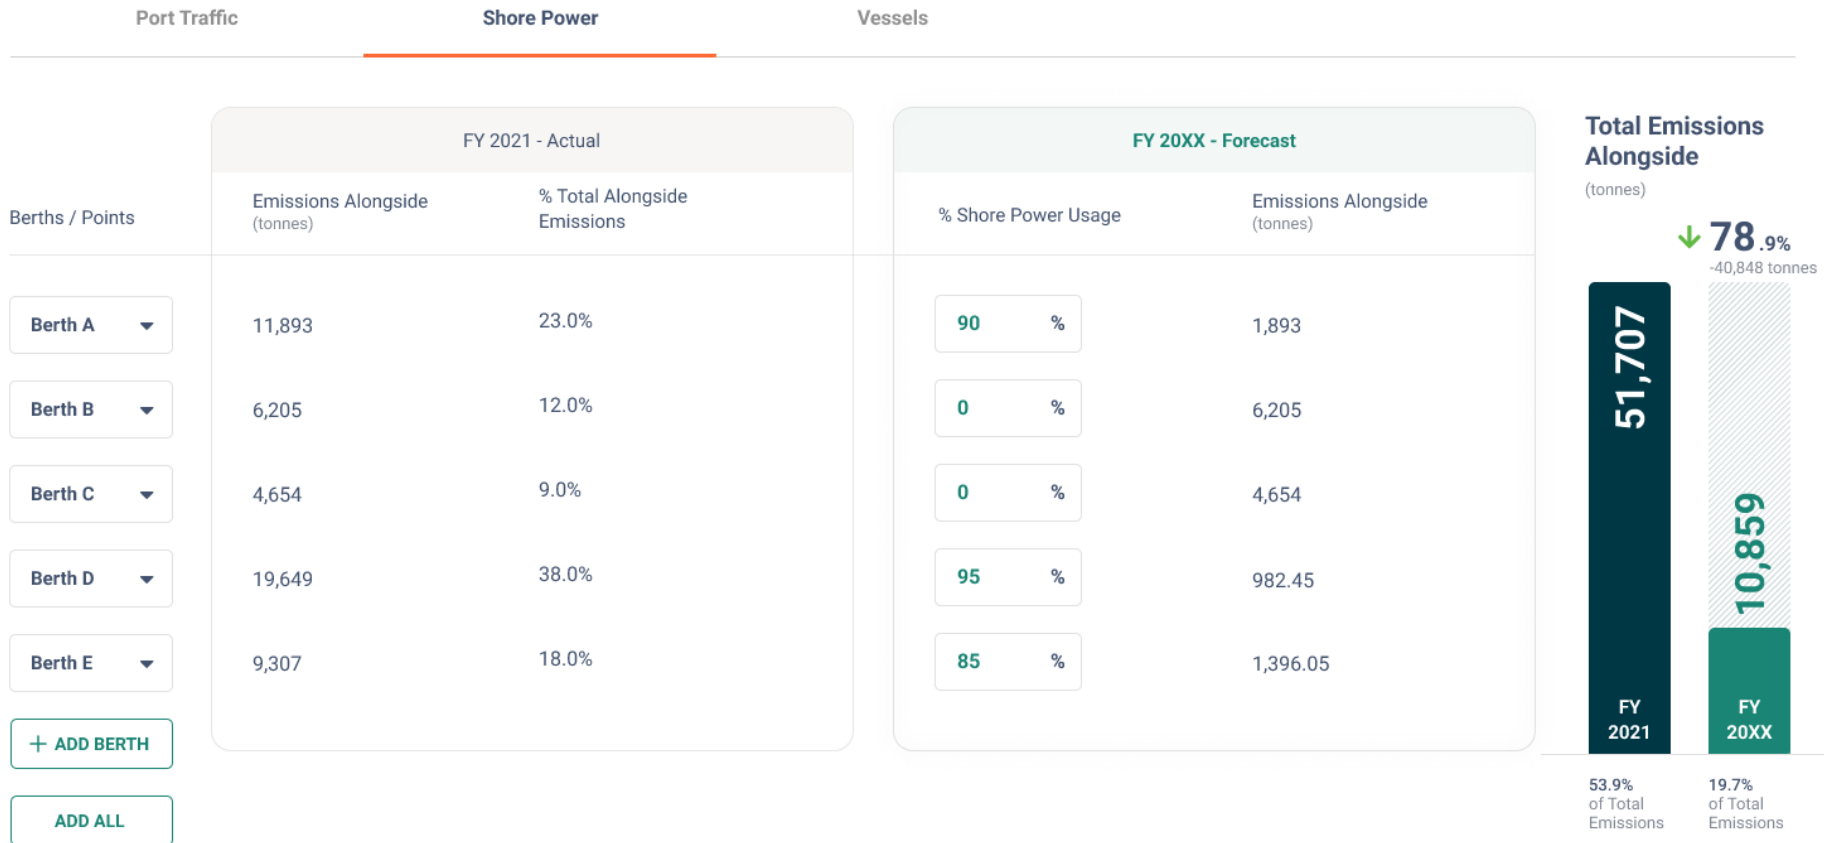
Port Traffic Shore Power Vessels

Berths / Points

| | FY 2021 - Actual | | FY 20XX - Forecast | |
|---|---|---|---|---|
| | Emissions Alongside (tonnes) | % Total Alongside Emissions | % Shore Power Usage | Emissions Alongside (tonnes) |
| Berth A | 11,893 | 23.0% | 90 % | 1,893 |
| Berth B | 6,205 | 12.0% | 0 % | 6,205 |
| Berth C | 4,654 | 9.0% | 0 % | 4,654 |
| Berth D | 19,649 | 38.0% | 95 % | 982.45 |
| Berth E | 9,307 | 18.0% | 85 % | 1,396.05 |

+ ADD BERTH

ADD ALL

Total Emissions Alongside
(tonnes)

78.9%
-40,848 tonnes

51,707
FY 2021

10,859
FY 20XX

53.9% of Total Emissions

19.7% of Total Emissions